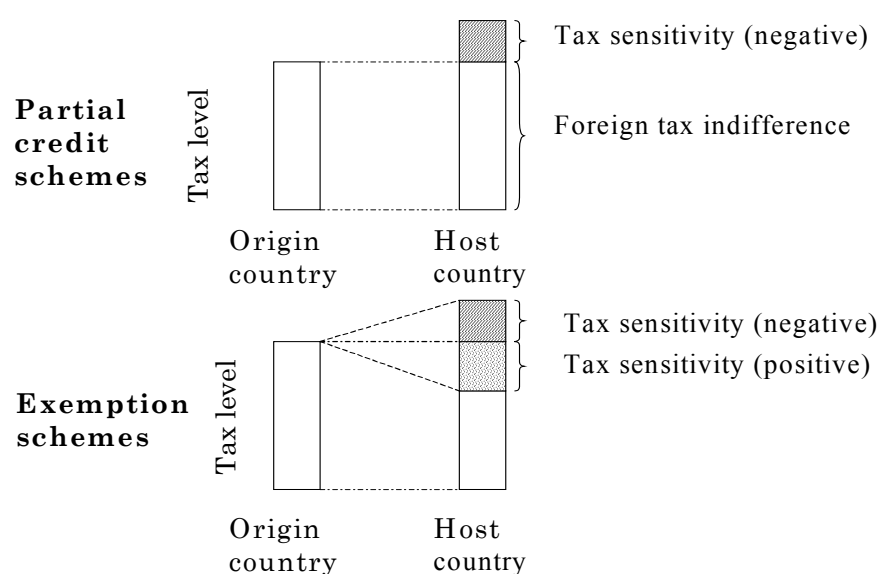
Partial credit schemes

Tax level

Tax sensitivity (negative)

Foreign tax indifference

Origin country

Host country

Exemption schemes

Tax level

Tax sensitivity (negative)

Tax sensitivity (positive)

Origin country

Host country